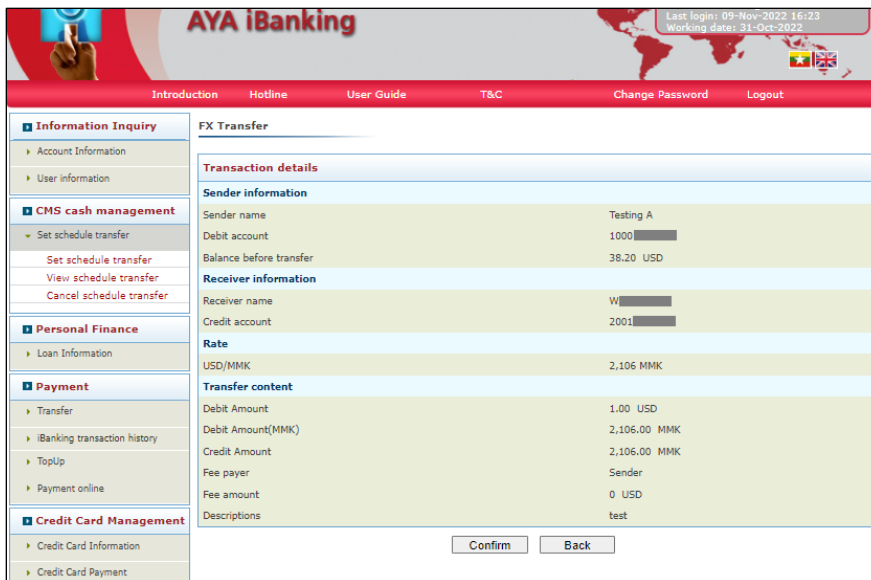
AYA iBanking

Last login: 09-Nov-2022 16:23
Working date: 31-Oct-2022

Introduction Hotline User Guide T&C Change Password Logout

Information Inquiry
Account Information
User information

CMS cash management
Set schedule transfer
Set schedule transfer
View schedule transfer
Cancel schedule transfer

Personal Finance
Loan Information

Payment
Transfer
iBanking transaction history
TopUp
Payment online

Credit Card Management
Credit Card Information
Credit Card Payment

FX Transfer

Transaction details

| Sender information | |
|---|---|
| Sender name | Testing A |
| Debit account | 1000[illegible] |
| Balance before transfer | 38.20 USD |
| **Receiver information** | |
| Receiver name | W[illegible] |
| Credit account | 2001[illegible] |
| **Rate** | |
| USD/MMK | 2,106 MMK |
| **Transfer content** | |
| Debit Amount | 1.00 USD |
| Debit Amount(MMK) | 2,106.00 MMK |
| Credit Amount | 2,106.00 MMK |
| Fee payer | Sender |
| Fee amount | 0 USD |
| Descriptions | test |

Confirm Back